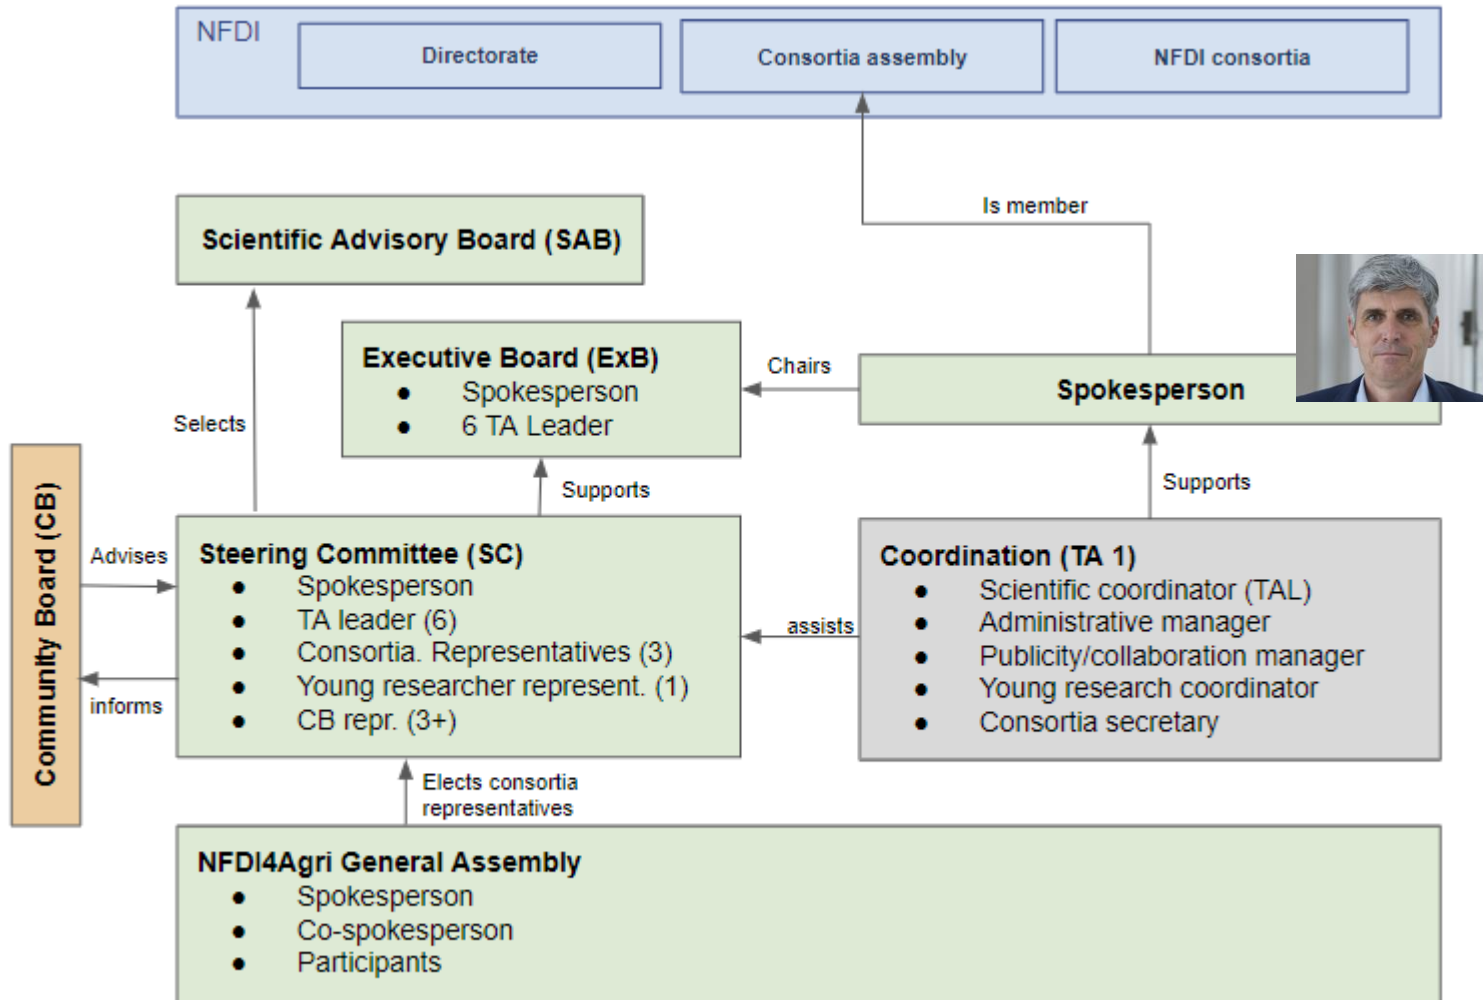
NFDI

Directorate

Consortia assembly

NFDI consortia

Is member

Scientific Advisory Board (SAB)

Executive Board (ExB)
- Spokesperson
- 6 TA Leader

Chairs

Spokesperson

Selects

Supports

Supports

Community Board (CB)

Advises

informs

Steering Committee (SC)
- Spokesperson
- TA leader (6)
- Consortia. Representatives (3)
- Young researcher represent. (1)
- CB repr. (3+)

assists

Coordination (TA 1)
- Scientific coordinator (TAL)
- Administrative manager
- Publicity/collaboration manager
- Young research coordinator
- Consortia secretary

Elects consortia representatives

NFDI4Agri General Assembly
- Spokesperson
- Co-spokesperson
- Participants